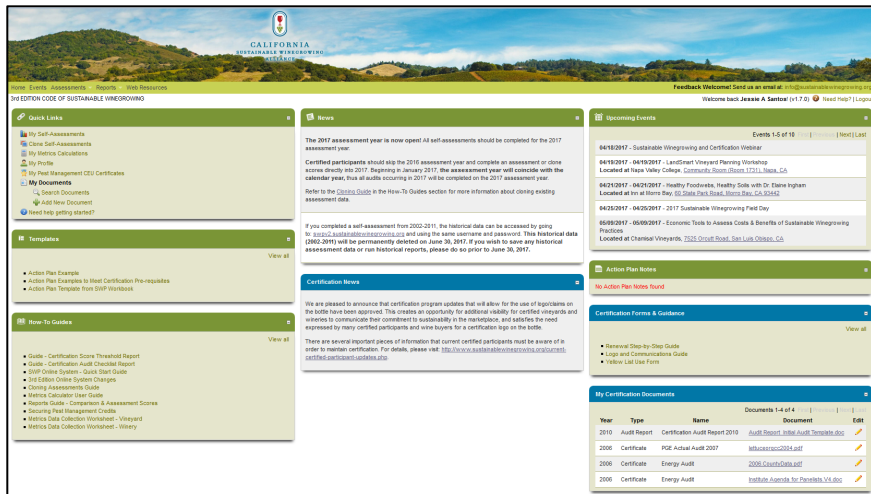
CALIFORNIA
SUSTAINABLE WINEGROWING
ALLIANCE

Home Events Assessments Reports Web Resources

Feedback Welcome! Send us an email at: info@sustainablewinegrowing.org

3rd EDITION CODE OF SUSTAINABLE WINEGROWING

Welcome back Jessie A Santos! (v1.7.0) Need Help? | Logout

Quick Links

My Self-Assessments
Clone Self-Assessments
My Metrics Calculations
My Profile
My Pest Management CEU Certificates
My Documents
Search Documents
Add New Document
Need help getting started?

Templates

View all

Action Plan Example
Action Plan Examples to Meet Certification Pre-requisites
Action Plan Template from SWP Workbook

How-To Guides

View all

Guide - Certification Score Threshold Report
Guide - Certification Audit Checklist Report
SWP Online System - Quick Start Guide
3rd Edition Online System Changes
Cloning Assessments Guide
Metrics Calculator User Guide
Reports Guide - Comparison & Assessment Scores
Securing Pest Management Credits
Metrics Data Collection Worksheet - Vineyard
Metrics Data Collection Worksheet - Winery

News

The 2017 assessment year is now open! All self-assessments should be completed for the 2017 assessment year.

Certified participants should skip the 2016 assessment year and complete an assessment or clone scores directly into 2017. Beginning in January 2017, the assessment year will coincide with the calendar year, thus all audits occurring in 2017 will be completed on the 2017 assessment year.

Refer to the Cloning Guide in the How-To Guides section for more information about cloning existing assessment data.

If you completed a self-assessment from 2002-2011, the historical data can be accessed by going to: swpv2.sustainablewinegrowing.org and using the same username and password. This historical data (2002-2011) will be permanently deleted on June 30, 2017. If you wish to save any historical assessment data or run historical reports, please do so prior to June 30, 2017.

Certification News

We are pleased to announce that certification program updates that will allow for the use of logo/claims on the bottle have been approved. This creates an opportunity for additional visibility for certified vineyards and wineries to communicate their commitment to sustainability in the marketplace, and satisfies the need expressed by many certified participants and wine buyers for a certification logo on the bottle.

There are several important pieces of information that current certified participants must be aware of in order to maintain certification. For details, please visit: http://www.sustainablewinegrowing.org/current-certified-participant-updates.php.

Upcoming Events

Events 1-5 of 10 First | Previous | Next | Last

04/18/2017 - Sustainable Winegrowing and Certification Webinar

04/19/2017 - 04/19/2017 - LandSmart Vineyard Planning Workshop
Located at Napa Valley College, Community Room (Room 1731), Napa, CA

04/21/2017 - 04/21/2017 - Healthy Foodwebs, Healthy Soils with Dr. Elaine Ingham
Located at Inn at Morro Bay, 60 State Park Road, Morro Bay, CA 93442

04/25/2017 - 04/25/2017 - 2017 Sustainable Winegrowing Field Day

05/09/2017 - 05/09/2017 - Economic Tools to Assess Costs & Benefits of Sustainable Winegrowing Practices
Located at Chamisal Vineyards, 7525 Orcutt Road, San Luis Obispo, CA

Action Plan Notes

No Action Plan Notes found

Certification Forms & Guidance

View all

Renewal Step-by-Step Guide
Logo and Communications Guide
Yellow List Use Form

My Certification Documents

Documents 1-4 of 4 First | Previous | Next | Last

| Year | Type | Name | Document | Edit |
|---|---|---|---|---|
| 2010 | Audit Report | Certification Audit Report 2010 | Audit Report_Initial Audit Template.doc | |
| 2006 | Certificate | PGE Actual Audit 2007 | lettucespcc2004.pdf | |
| 2006 | Certificate | Energy Audit | 2006 CountyData.pdf | |
| 2006 | Certificate | Energy Audit | Institute Agenda for Panelists V4.doc | |